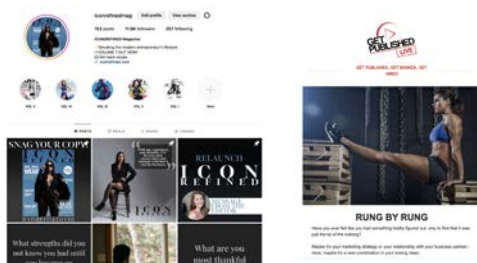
iconrefinedmag Edit profile View archive

162 posts 11.6K followers 257 following

ICONREFINED Magazine

VOL 5 VOL 4 VOL 3 VOL 2 VOL 1 New

POSTS REELS SAVED TAGGED

SNAG YOUR COPY

ICON

RELAUNCH

ICON REFINED

What strengths did you not know you had until

What are you most thankful

GET PUBLISHED LIVE

GET PUBLISHED. GET BOOKED. GET HIRED.

RUNG BY RUNG

Have you ever felt like you had something finally figured out, only to find that it was just the tip of the iceberg?

Maybe it's your marketing strategy or your relationship with your business partner—heck, maybe it's a new combination in your boxing class.